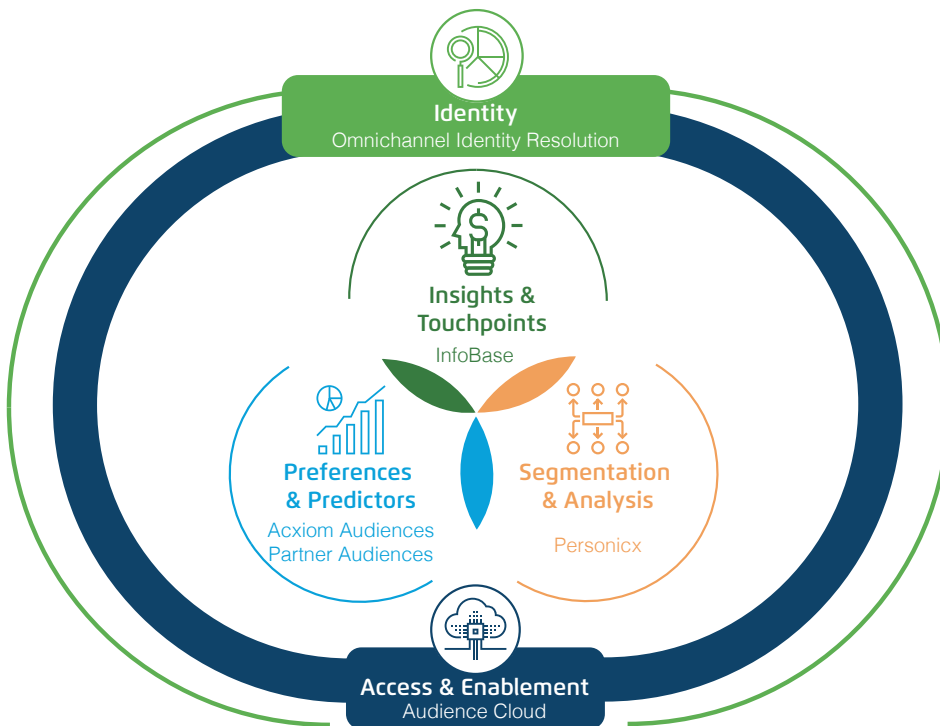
Identity
Omnichannel Identity Resolution

Insights & Touchpoints
InfoBase

Preferences & Predictors
Acxiom Audiences
Partner Audiences

Segmentation & Analysis
Personicx

Access & Enablement
Audience Cloud